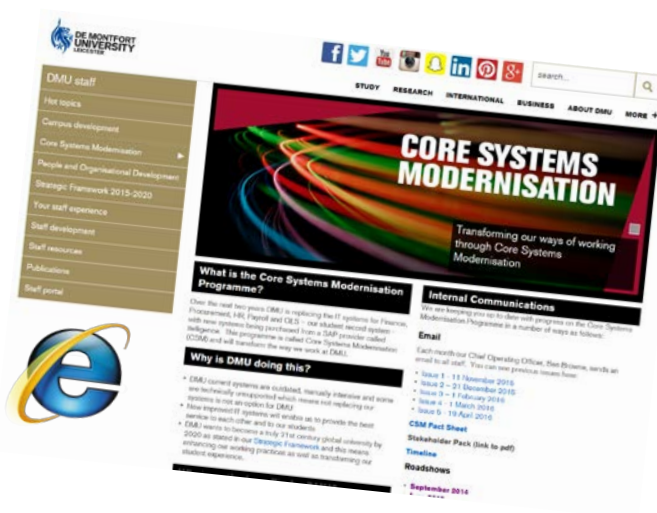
DE MONTFORT UNIVERSITY LEICESTER

Search...

STUDY RESEARCH INTERNATIONAL BUSINESS ABOUT DMU MORE +

DMU staff

Hot topics

Campus development

Core Systems Modernisation

People and Organisational Development

Strategic Framework 2015-2020

Your staff experience

Staff development

Staff resources

Publications

Staff portal

CORE SYSTEMS MODERNISATION

Transforming our ways of working through Core Systems Modernisation

What is the Core Systems Modernisation Programme?

Over the next two years DMU is replacing the IT systems for Finance, Procurement, HR, Payroll and OLS – our student record system – with new systems being purchased from a SAP provider called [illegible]. This programme is called Core Systems Modernisation (CSM) and will transform the way we work at DMU.

Why is DMU doing this?

• DMU current systems are outdated, manually intensive and some are technically unsupported which means not replacing our systems is not an option for DMU
• New improved IT systems will enable us to provide the best service to each other and to our students
• DMU wants to become a truly 21st century global university by 2020 as stated in our Strategic Framework and this means enhancing our working practices as well as transforming our student experience.

Internal Communications

We are keeping you up to date with progress on the Core Systems Modernisation Programme in a number of ways as follows:

Email

Each month our Chief Operating Officer, Ben Browne, sends an email to all staff. You can see previous issues here:

• Issue 1 – 11 November 2015
• Issue 2 – 21 December 2015
• Issue 3 – 1 February 2016
• Issue 4 – 1 March 2016
• Issue 5 – 19 April 2016

CSM Fact Sheet

Stakeholder Pack (link to pdf)

Timeline

Roadshows

• September 2014
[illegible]